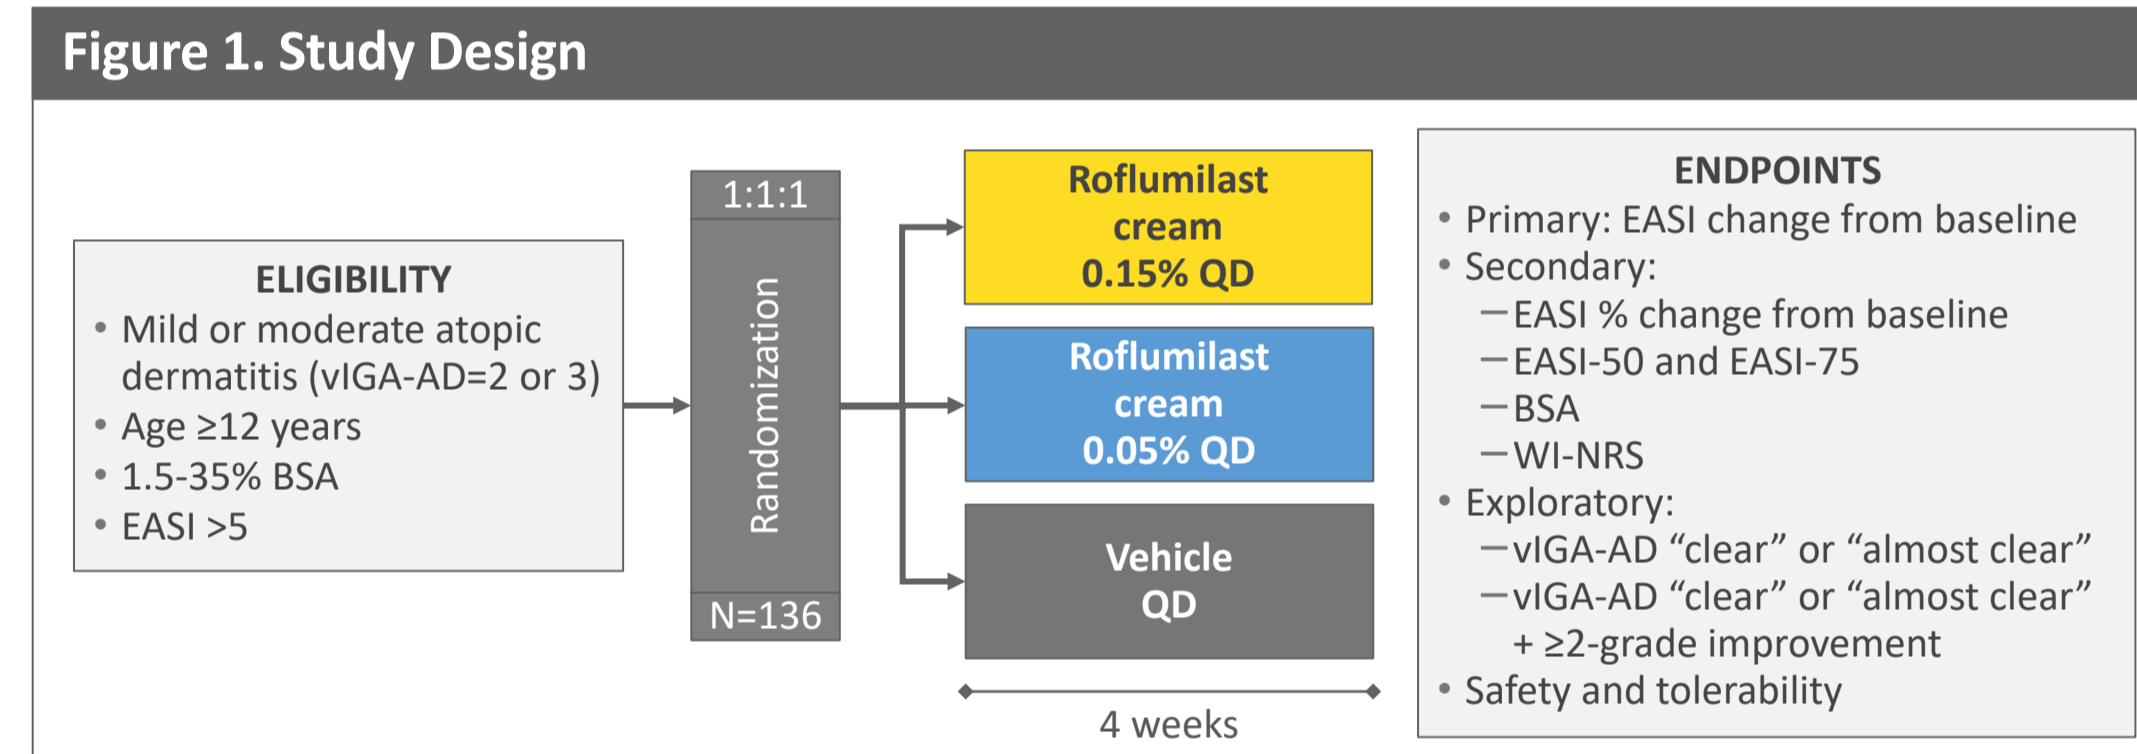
Figure 1. Study Design

ELIGIBILITY
• Mild or moderate atopic dermatitis (vIGA-AD=2 or 3)
• Age ≥12 years
• 1.5-35% BSA
• EASI >5

1:1:1
Randomization
N=136

Roflumilast cream 0.15% QD

Roflumilast cream 0.05% QD

Vehicle QD

4 weeks

ENDPOINTS
• Primary: EASI change from baseline
• Secondary:
– EASI % change from baseline
– EASI-50 and EASI-75
– BSA
– WI-NRS
• Exploratory:
– vIGA-AD “clear” or “almost clear”
– vIGA-AD “clear” or “almost clear” + ≥2-grade improvement
• Safety and tolerability